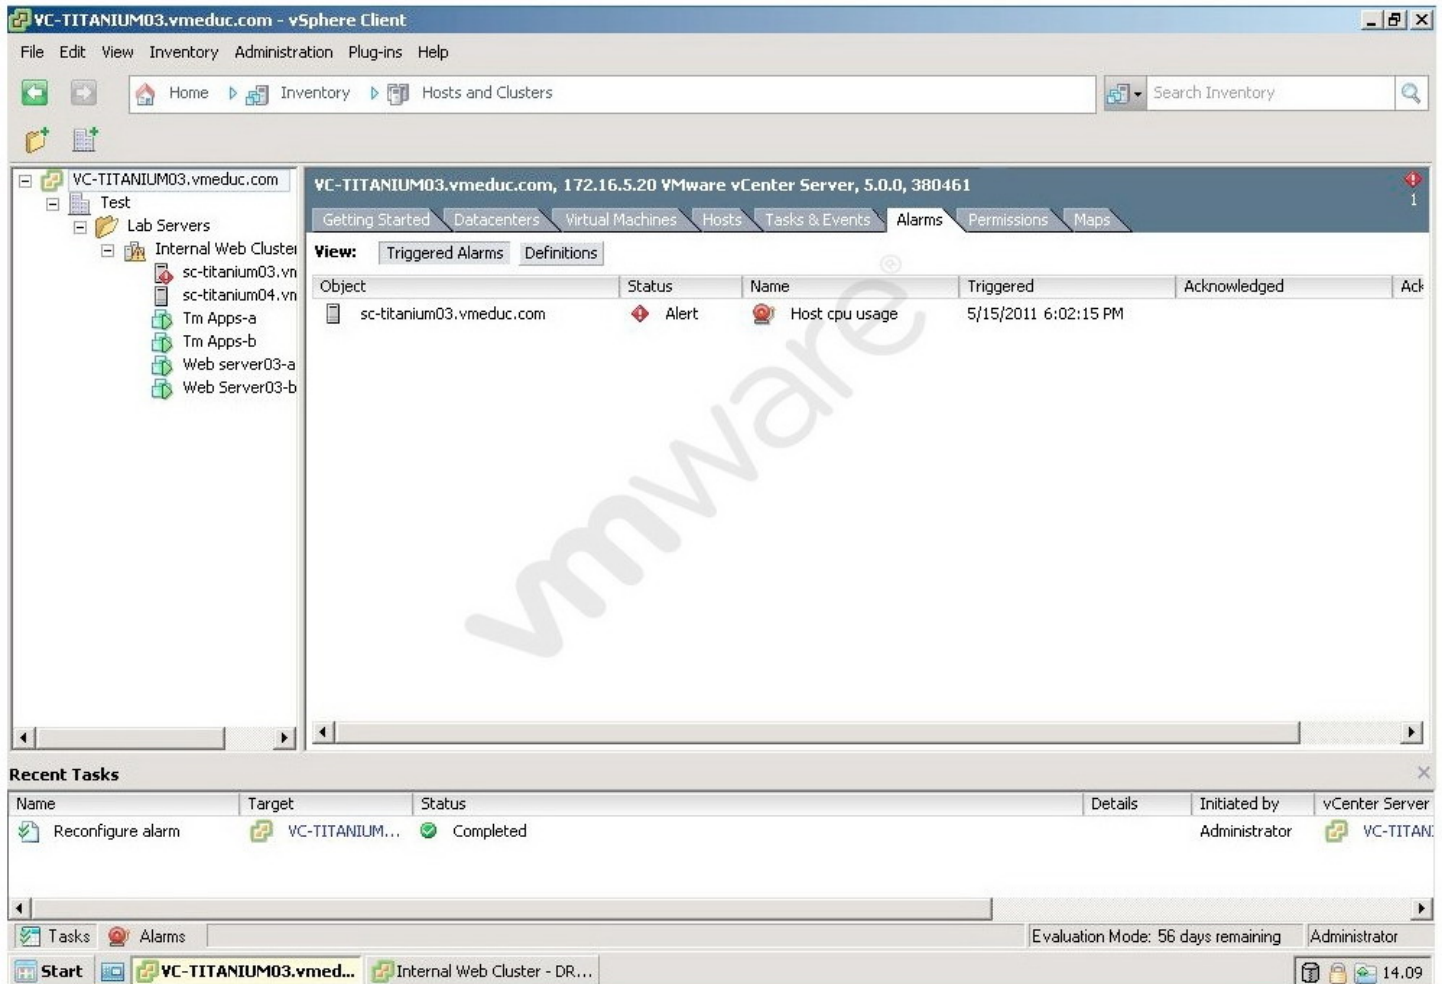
VC-TITANIUM03.vmeduc.com - vSphere Client

File Edit View Inventory Administration Plug-ins Help

Home Inventory Hosts and Clusters

Search Inventory

VC-TITANIUM03.vmeduc.com
Test
Lab Servers
Internal Web Cluste
sc-titanium03.vn
sc-titanium04.vn
Tm Apps-a
Tm Apps-b
Web server03-a
Web Server03-b

VC-TITANIUM03.vmeduc.com, 172.16.5.20 VMware vCenter Server, 5.0.0, 380461

1

Getting Started Datacenters Virtual Machines Hosts Tasks & Events Alarms Permissions Maps

View: Triggered Alarms Definitions

| Object | Status | Name | Triggered | Acknowledged | Ack |
|---|---|---|---|---|---|
| sc-titanium03.vmeduc.com | Alert | Host cpu usage | 5/15/2011 6:02:15 PM | | |

vmware

Recent Tasks

| Name | Target | Status | Details | Initiated by | vCenter Server |
|---|---|---|---|---|---|
| Reconfigure alarm | VC-TITANIUM... | Completed | | Administrator | VC-TITANI |

Tasks Alarms Evaluation Mode: 56 days remaining Administrator

Start VC-TITANIUM03.vmed... Internal Web Cluster - DR... 14.09